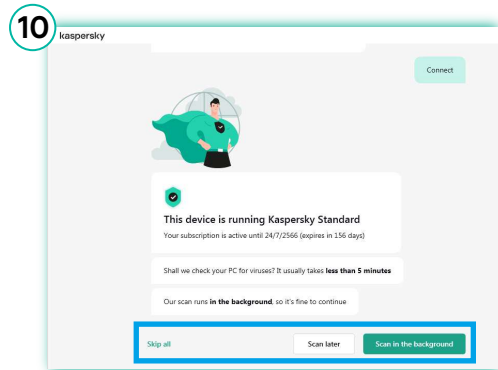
10

kaspersky

Connect

This device is running Kaspersky Standard

Your subscription is active until 24/7/2566 (expires in 156 days)

Shall we check your PC for viruses? It usually takes **less than 5 minutes**

Our scan runs **in the background**, so it's fine to continue

Skip all

Scan later

Scan in the background